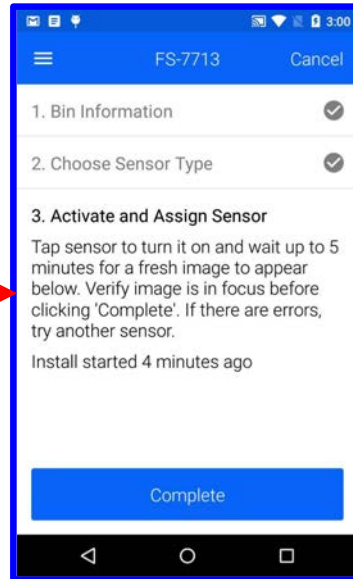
3:00

FS-7713

Cancel

1. Bin Information

2. Choose Sensor Type

3. Activate and Assign Sensor

Tap sensor to turn it on and wait up to 5 minutes for a fresh image to appear below. Verify image is in focus before clicking 'Complete'. If there are errors, try another sensor.

Install started 4 minutes ago

Complete